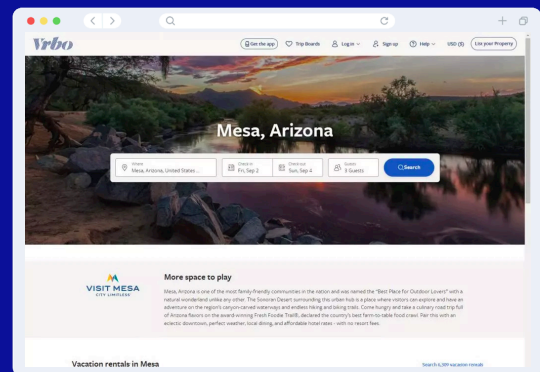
Vrbo

Get the app Trip Boards Log in Sign up Help USD ($) List your Property

Mesa, Arizona

Where
Mesa, Arizona, United States...

Check in
Fri, Sep 2

Check out
Sun, Sep 4

Guests
3 Guests

Search

VISIT MESA
CITY LIMITLESS

More space to play

Mesa, Arizona is one of the most family-friendly communities in the nation and was named the "Best Place for Outdoor Lovers" with a natural wonderland unlike any other. The Sonoran Desert surrounding this urban hub is a place where visitors can explore and have an adventure on the region's canyon-carved waterways and endless hiking and biking trails. Come hungry and take a culinary road trip full of Arizona flavors on the award-winning Fresh Foodie Trail®, declared the country's best farm-to-table food crawl. Pair this with an eclectic downtown, perfect weather, local dining, and affordable hotel rates - with no resort fees.

Vacation rentals in Mesa

Search 6,389 vacation rentals